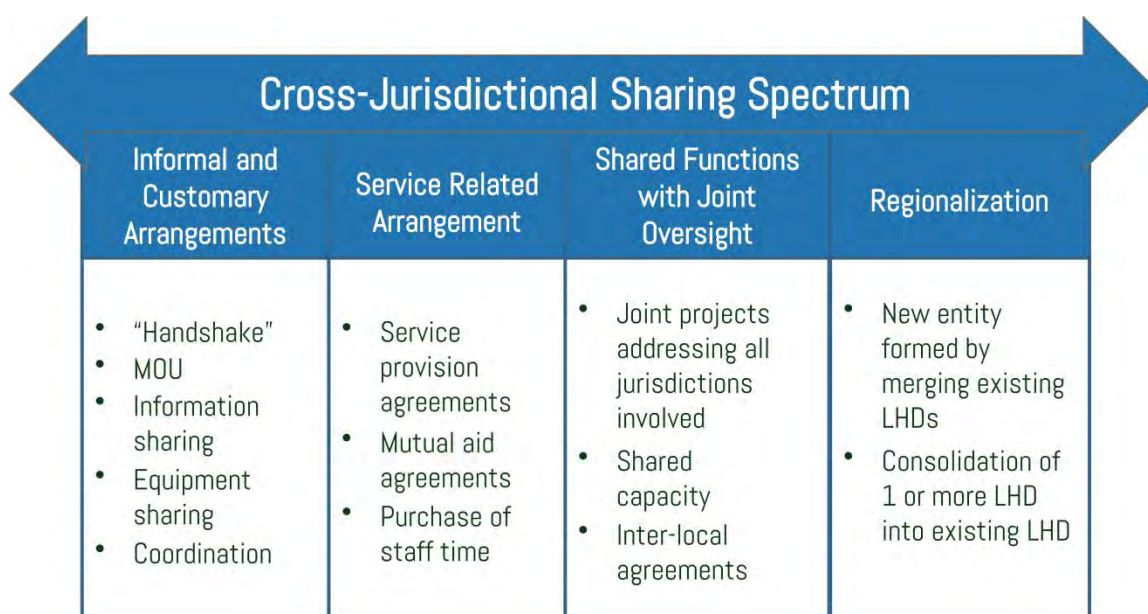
Cross-Jurisdictional Sharing Spectrum

| Informal and Customary Arrangements | Service Related Arrangement | Shared Functions with Joint Oversight | Regionalization |
|---|---|---|---|
| • "Handshake" • MOU • Information sharing • Equipment sharing • Coordination | • Service provision agreements • Mutual aid agreements • Purchase of staff time | • Joint projects addressing all jurisdictions involved • Shared capacity • Inter-local agreements | • New entity formed by merging existing LHDs • Consolidation of 1 or more LHD into existing LHD |